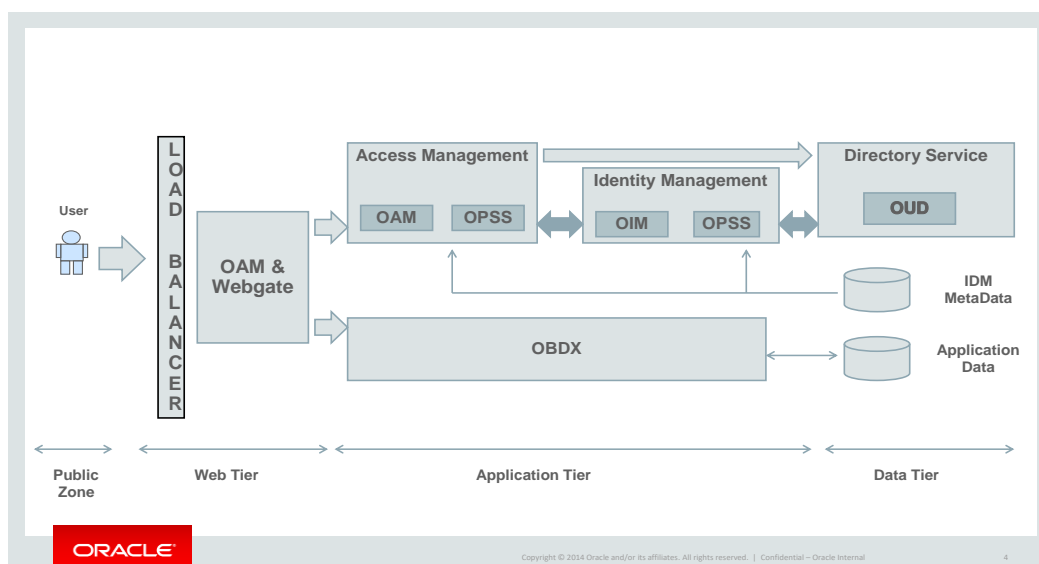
User

LOAD BALANCER

OAM & Webgate

Access Management

OAM

OPSS

Identity Management

OIM

OPSS

Directory Service

OUD

IDM MetaData

OBDX

Application Data

Public Zone

Web Tier

Application Tier

Data Tier

ORACLE

Copyright © 2014 Oracle and/or its affiliates. All rights reserved. | Confidential – Oracle Internal

4